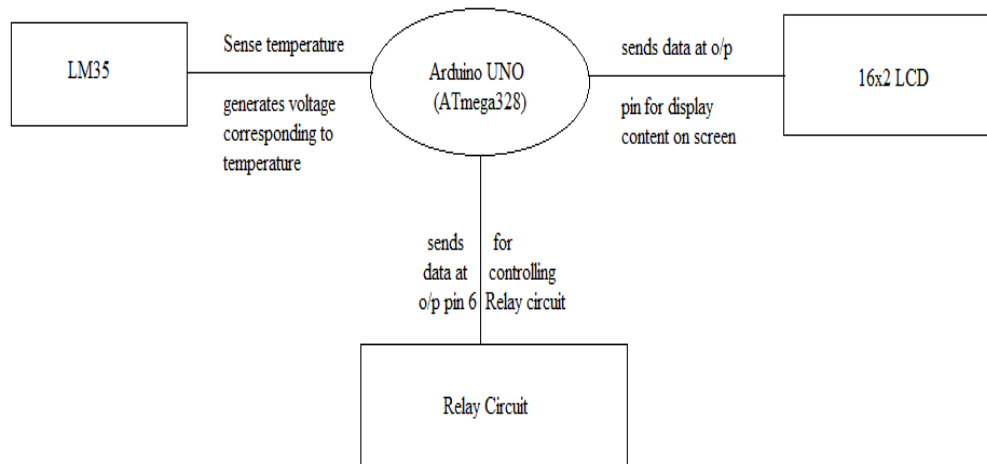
LM35

Sense temperature

generates voltage corresponding to temperature

Arduino UNO (ATmega328)

sends data at o/p

pin for display content on screen

16x2 LCD

sends data at o/p pin 6

for controlling Relay circuit

Relay Circuit